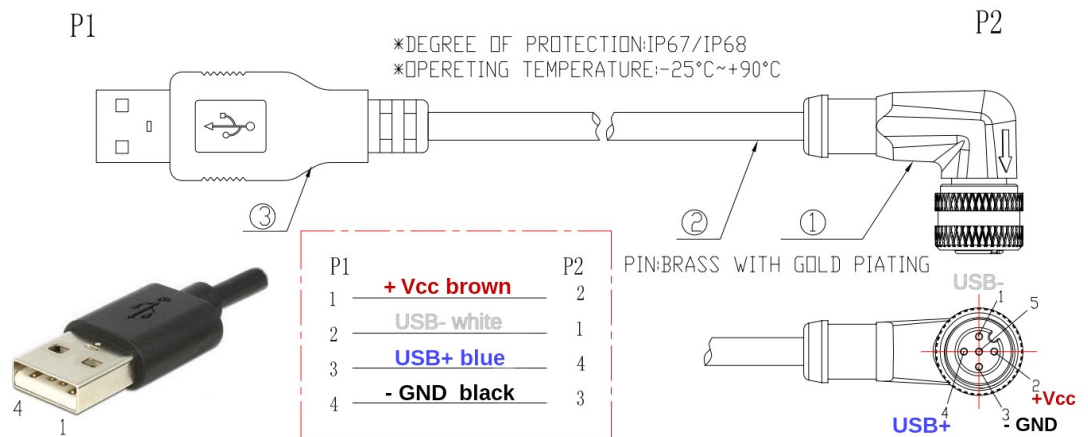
P1

P2

※DEGREE OF PROTECTION:IP67/IP68
※OPERETING TEMPERATURE:-25°C~+90°C

③

②

①

PIN:BRASS WITH GOLD PIATING

| P1 | | P2 |
|---|---|---|
| 1 | + Vcc brown | 2 |
| 2 | USB- white | 1 |
| 3 | USB+ blue | 4 |
| 4 | - GND black | 3 |

4

1

USB-
1
5
2
+Vcc
4
3
USB+
- GND